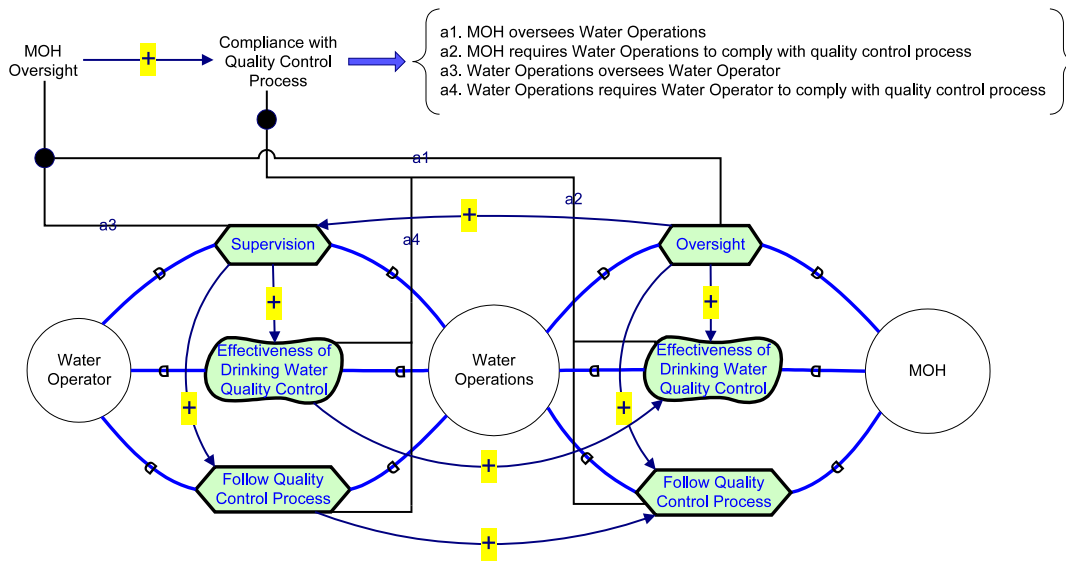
MOH Oversight

+

Compliance with Quality Control Process

a1. MOH oversees Water Operations
a2. MOH requires Water Operations to comply with quality control process
a3. Water Operations oversees Water Operator
a4. Water Operations requires Water Operator to comply with quality control process

a1

a2

a3

a4

+

Supervision

Oversight

+

+

Water Operator

Effectiveness of Drinking Water Quality Control

Water Operations

Effectiveness of Drinking Water Quality Control

MOH

+

+

+

Follow Quality Control Process

Follow Quality Control Process

+